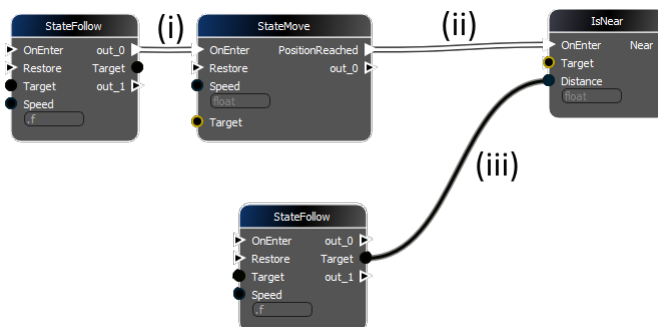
StateFollow
OnEnter
Restore
Target
Speed
.f
out_0
Target
out_1

(i)

StateMove
OnEnter
Restore
Speed
float
Target
PositionReached
out_0

(ii)

IsNear
OnEnter
Target
Distance
float
Near

(iii)

StateFollow
OnEnter
Restore
Target
Speed
.f
out_0
Target
out_1